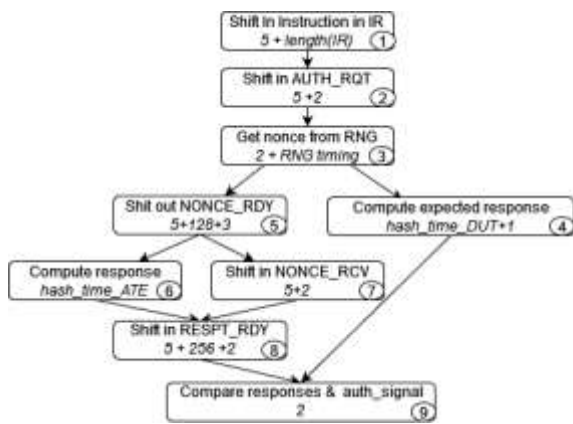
Shift in instruction in IR
5 + length(IR)
1

Shift in AUTH_RQT
5 +2
2

Get nonce from RNG
2 + RNG timing
3

Shit out NONCE_RDY
5+128+3
5

Compute expected response
hash_time_DUT+1
4

Compute response
hash_time_ATE
6

Shift in NONCE_RCV
5+2
7

Shift in RESPT_RDY
5 + 256 +2
8

Compare responses & auth_signal
2
9